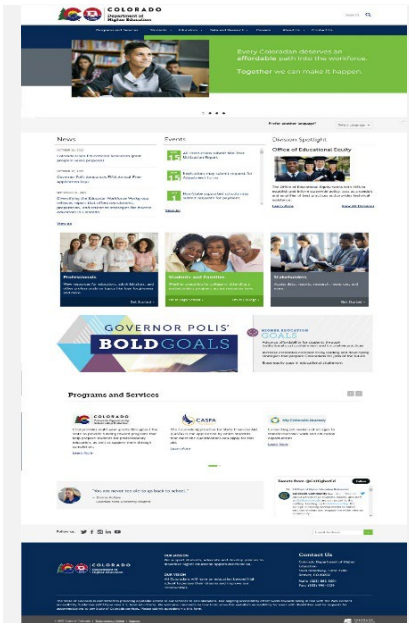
COLORADO
Department of Higher Education

Search

Every Coloradan deserves an affordable path into the workforce.

Together we can make it happen.

News

Events

Division Spotlight

Office of Educational Equity

Professionals

Students and Families

Stakeholders

GOVERNOR POLIS' BOLD GOALS

HIGHER EDUCATION GOALS

Programs and Services

COLORADO

CASFA

MyColorado Journey

"You are never too old to go back to school."

Follow us

COLORADO
Department of Higher Education

Contact Us